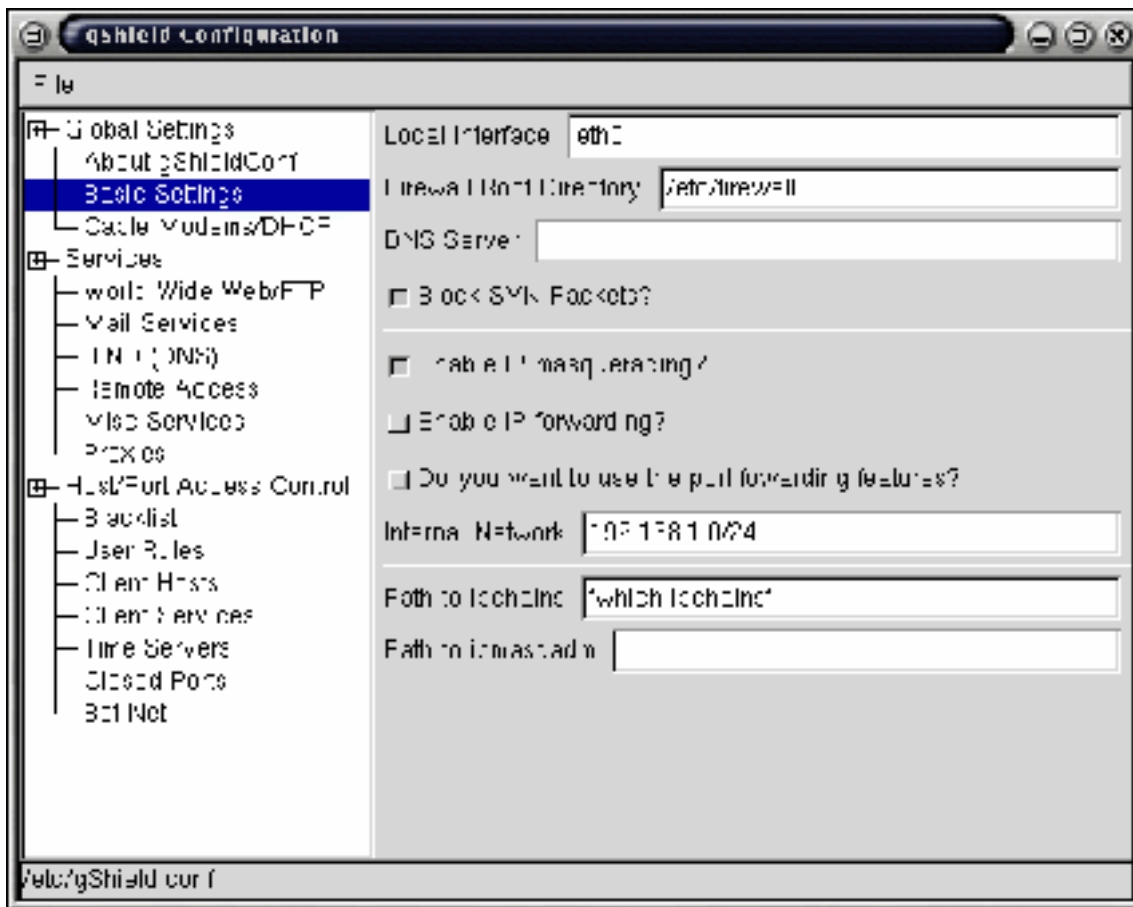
gShield Configuration

File

Global Settings
About gShieldConf
Basic Settings
Cable Modems/DHCP
Services
World Wide Web/FTP
Mail Services
DNS (DNS)
Remote Access
Misc Services
Proxies
Host/Port Access Control
Blacklist
User Rules
Client Hosts
Client Services
Time Servers
Closed Ports
Bot Net

Local Interface eth0
Firewall Root Directory /etc/firewall
DNS Server
Block SYN Packets?
Enable IP masquerading?
Enable IP forwarding?
Do you want to use the port forwarding features?
Internal Network 192.168.1.0/24
Path to ipchains `which ipchains`
Path to ipmasqadm

/etc/gShield.conf